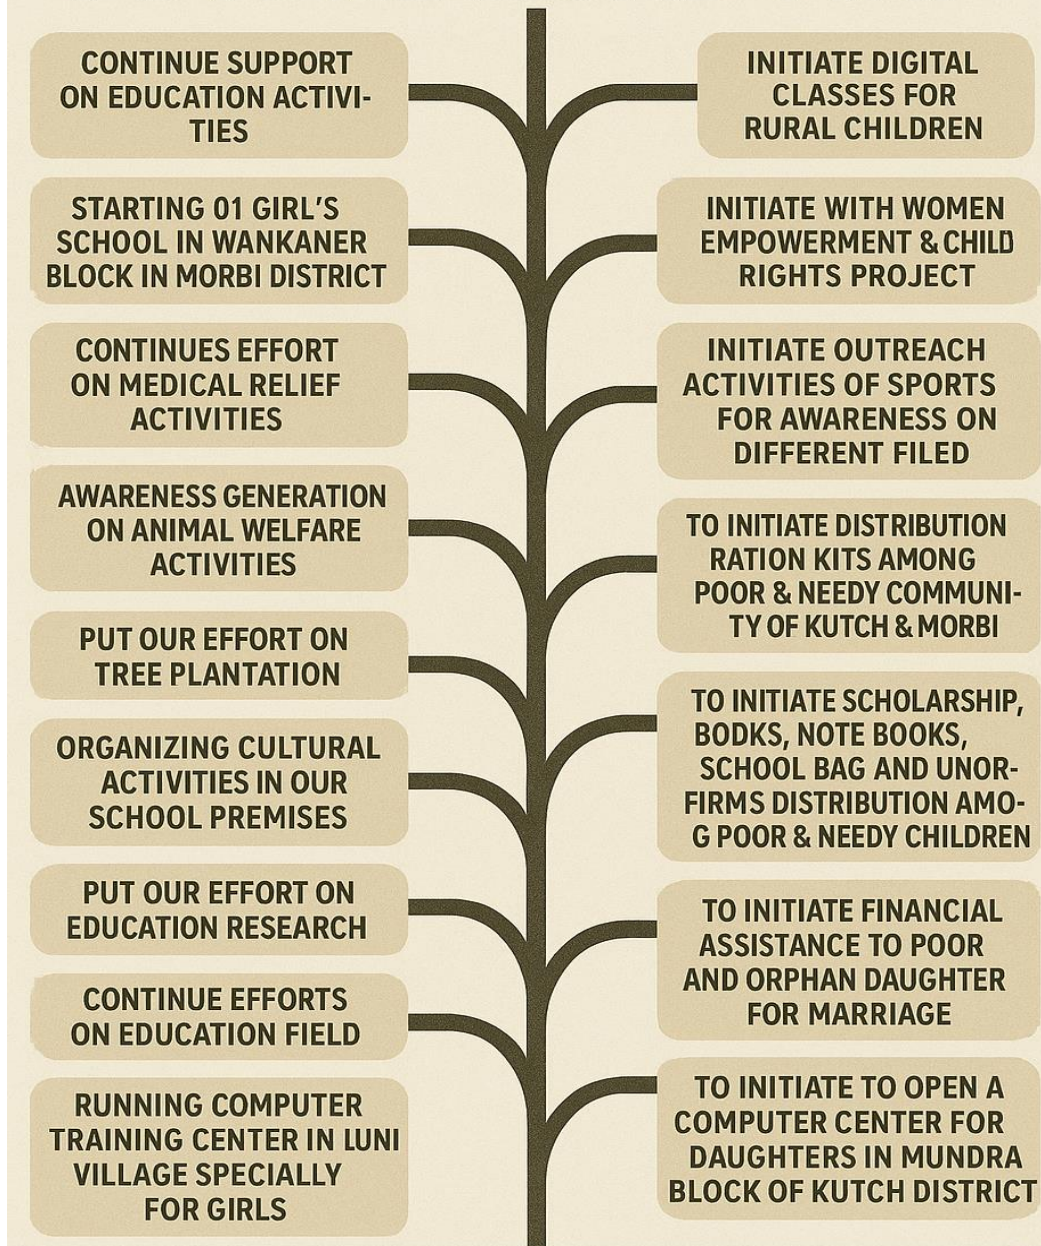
CONTINUE SUPPORT ON EDUCATION ACTIVITIES

STARTING 01 GIRL'S SCHOOL IN WANKANER BLOCK IN MORBI DISTRICT

CONTINUES EFFORT ON MEDICAL RELIEF ACTIVITIES

AWARENESS GENERATION ON ANIMAL WELFARE ACTIVITIES

PUT OUR EFFORT ON TREE PLANTATION

ORGANIZING CULTURAL ACTIVITIES IN OUR SCHOOL PREMISES

PUT OUR EFFORT ON EDUCATION RESEARCH

CONTINUE EFFORTS ON EDUCATION FIELD

RUNNING COMPUTER TRAINING CENTER IN LUNI VILLAGE SPECIALLY FOR GIRLS

INITIATE DIGITAL CLASSES FOR RURAL CHILDREN

INITIATE WITH WOMEN EMPOWERMENT & CHILD RIGHTS PROJECT

INITIATE OUTREACH ACTIVITIES OF SPORTS FOR AWARENESS ON DIFFERENT FILED

TO INITIATE DISTRIBUTION RATION KITS AMONG POOR & NEEDY COMMUNITY OF KUTCH & MORBI

TO INITIATE SCHOLARSHIP, BODKS, NOTE BOOKS, SCHOOL BAG AND UNORFIRMS DISTRIBUTION AMOG POOR & NEEDY CHILDREN

TO INITIATE FINANCIAL ASSISTANCE TO POOR AND ORPHAN DAUGHTER FOR MARRIAGE

TO INITIATE TO OPEN A COMPUTER CENTER FOR DAUGHTERS IN MUNDRA BLOCK OF KUTCH DISTRICT